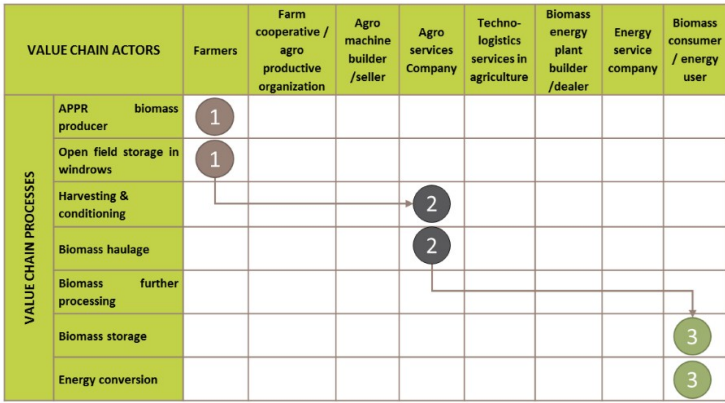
| VALUE CHAIN ACTORS | | Farmers | Farm cooperative / agro productive organization | Agro machine builder /seller | Agro services Company | Techno-logistics services in agriculture | Biomass energy plant builder /dealer | Energy service company | Biomass consumer / energy user |
|---|---|---|---|---|---|---|---|---|---|
| VALUE CHAIN PROCESSES | APPR biomass producer | 1 | | | | | | | |
| | Open field storage in windrows | 1 | | | | | | | |
| | Harvesting & conditioning | | | | 2 | | | | |
| | Biomass haulage | | | | 2 | | | | |
| | Biomass further processing | | | | | | | | |
| | Biomass storage | | | | | | | | 3 |
| | Energy conversion | | | | | | | | 3 |